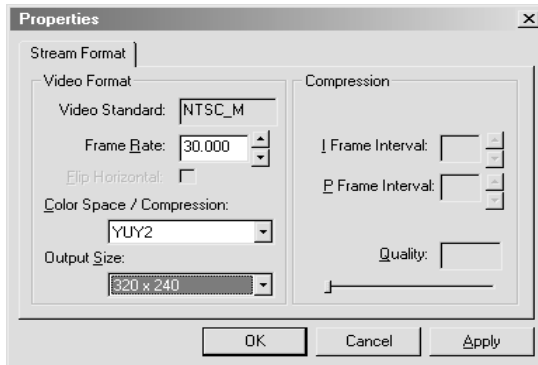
Properties
×

Stream Format

Video Format
Video Standard: NTSC_M
Frame Rate: 30.000
Flip Horizontal:
Color Space / Compression:
YUY2
Output Size:
320 x 240

Compression
I Frame Interval:
P Frame Interval:
Quality:

OK
Cancel
Apply